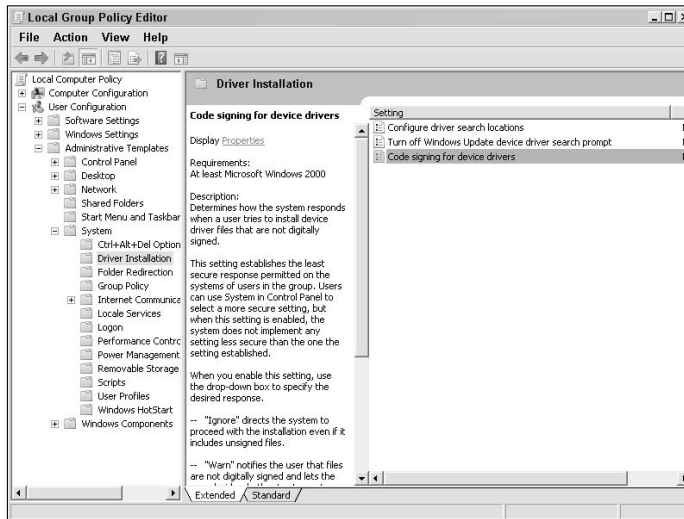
Local Group Policy Editor

File Action View Help

Local Computer Policy
Computer Configuration
User Configuration
Software Settings
Windows Settings
Administrative Templates
Control Panel
Desktop
Network
Shared Folders
Start Menu and Taskbar
System
Ctrl+Alt+Del Option
Driver Installation
Folder Redirection
Group Policy
Internet Communica
Locale Services
Logon
Performance Contro
Power Management
Removable Storage
Scripts
User Profiles
Windows HotStart
Windows Components

Driver Installation

Code signing for device drivers

Display Properties

Requirements:
At least Microsoft Windows 2000

Description:
Determines how the system responds when a user tries to install device driver files that are not digitally signed.

This setting establishes the least secure response permitted on the systems of users in the group. Users can use System in Control Panel to select a more secure setting, but when this setting is enabled, the system does not implement any setting less secure than the one the setting established.

When you enable this setting, use the drop-down box to specify the desired response.

-- "Ignore" directs the system to proceed with the installation even if it includes unsigned files.

-- "Warn" notifies the user that files are not digitally signed and lets the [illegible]

Setting
Configure driver search locations
Turn off Windows Update device driver search prompt
Code signing for device drivers

Extended Standard